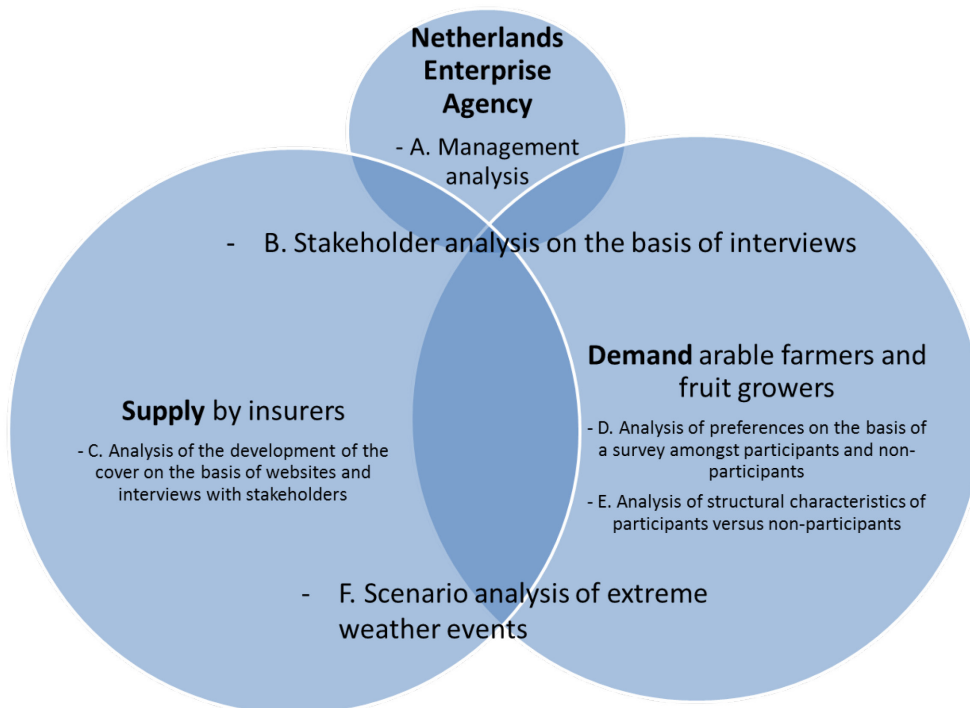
**Netherlands Enterprise Agency**

- A. Management analysis

- B. Stakeholder analysis on the basis of interviews

**Supply** by insurers

- C. Analysis of the development of the cover on the basis of websites and interviews with stakeholders

**Demand** arable farmers and fruit growers

- D. Analysis of preferences on the basis of a survey amongst participants and non-participants

- E. Analysis of structural characteristics of participants versus non-participants

- F. Scenario analysis of extreme weather events